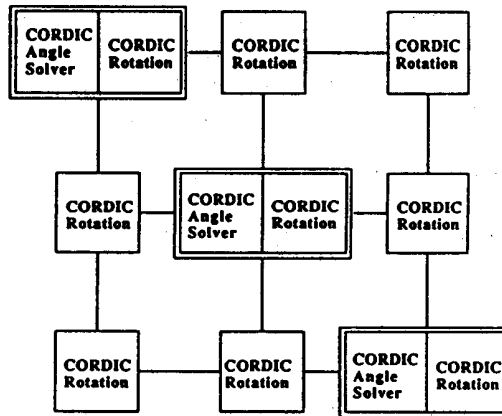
CORDIC Angle Solver
CORDIC Rotation
CORDIC Rotation
CORDIC Rotation
CORDIC Rotation
CORDIC Angle Solver
CORDIC Rotation
CORDIC Rotation
CORDIC Rotation
CORDIC Rotation
CORDIC Angle Solver
CORDIC Rotation